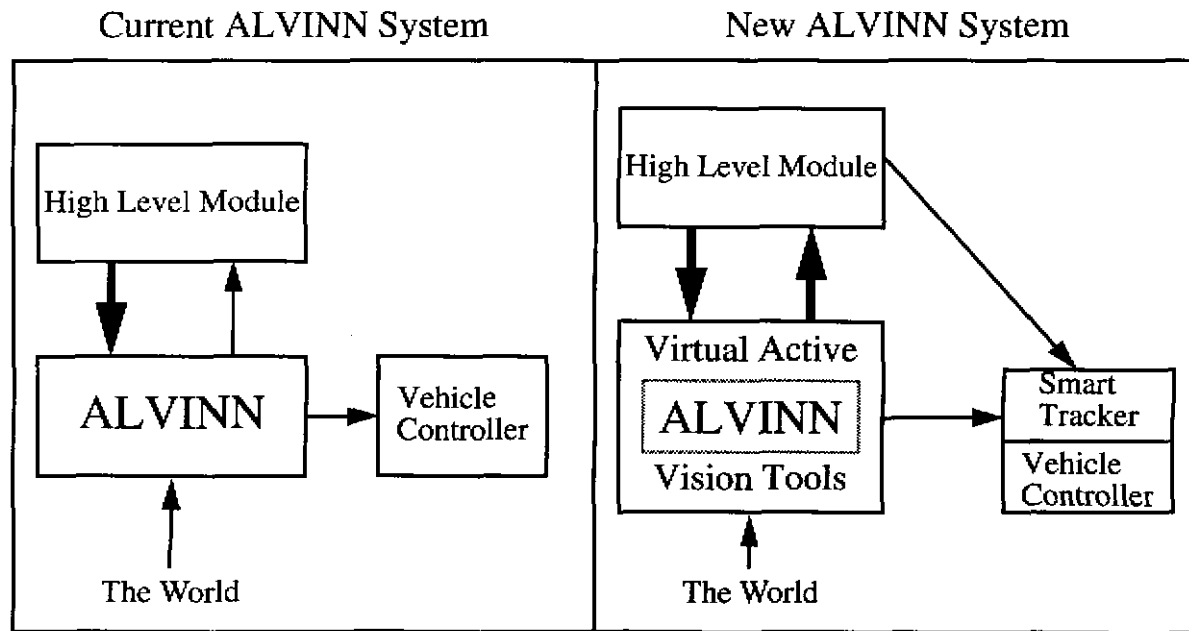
Current ALVINN System

High Level Module

ALVINN

Vehicle Controller

The World

New ALVINN System

High Level Module

Virtual Active

ALVINN

Vision Tools

Smart Tracker

Vehicle Controller

The World